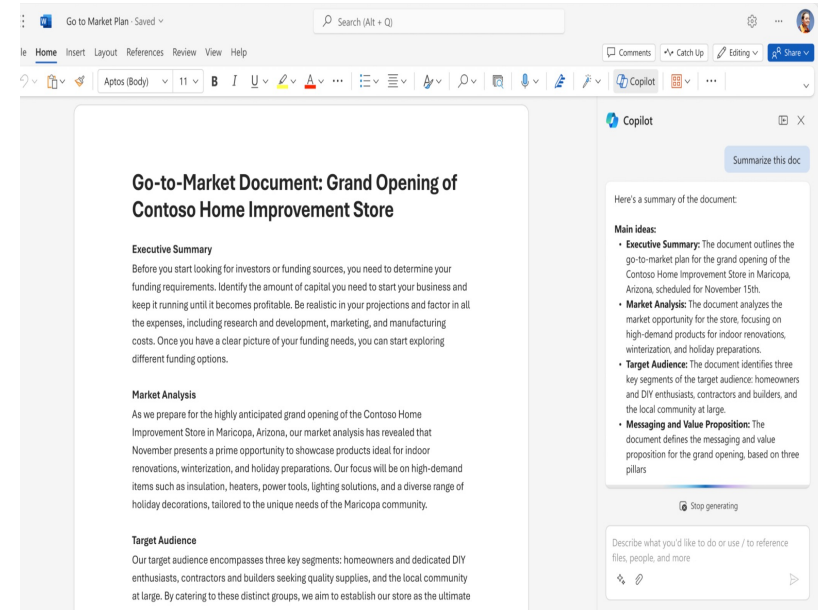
Go to Market Plan · Saved

Search (Alt + Q)

le Home Insert Layout References Review View Help

Comments Catch Up Editing Share

Aptos (Body) 11 B I U

Copilot

Go-to-Market Document: Grand Opening of Contoso Home Improvement Store

Executive Summary

Before you start looking for investors or funding sources, you need to determine your funding requirements. Identify the amount of capital you need to start your business and keep it running until it becomes profitable. Be realistic in your projections and factor in all the expenses, including research and development, marketing, and manufacturing costs. Once you have a clear picture of your funding needs, you can start exploring different funding options.

Market Analysis

As we prepare for the highly anticipated grand opening of the Contoso Home Improvement Store in Maricopa, Arizona, our market analysis has revealed that November presents a prime opportunity to showcase products ideal for indoor renovations, winterization, and holiday preparations. Our focus will be on high-demand items such as insulation, heaters, power tools, lighting solutions, and a diverse range of holiday decorations, tailored to the unique needs of the Maricopa community.

Target Audience

Our target audience encompasses three key segments: homeowners and dedicated DIY enthusiasts, contractors and builders seeking quality supplies, and the local community at large. By catering to these distinct groups, we aim to establish our store as the ultimate

Copilot

Summarize this doc

Here's a summary of the document:

Main ideas:

- **Executive Summary:** The document outlines the go-to-market plan for the grand opening of the Contoso Home Improvement Store in Maricopa, Arizona, scheduled for November 15th.
- **Market Analysis:** The document analyzes the market opportunity for the store, focusing on high-demand products for indoor renovations, winterization, and holiday preparations.
- **Target Audience:** The document identifies three key segments of the target audience: homeowners and DIY enthusiasts, contractors and builders, and the local community at large.
- **Messaging and Value Proposition:** The document defines the messaging and value proposition for the grand opening, based on three pillars

Stop generating

Describe what you'd like to do or use / to reference files, people, and more